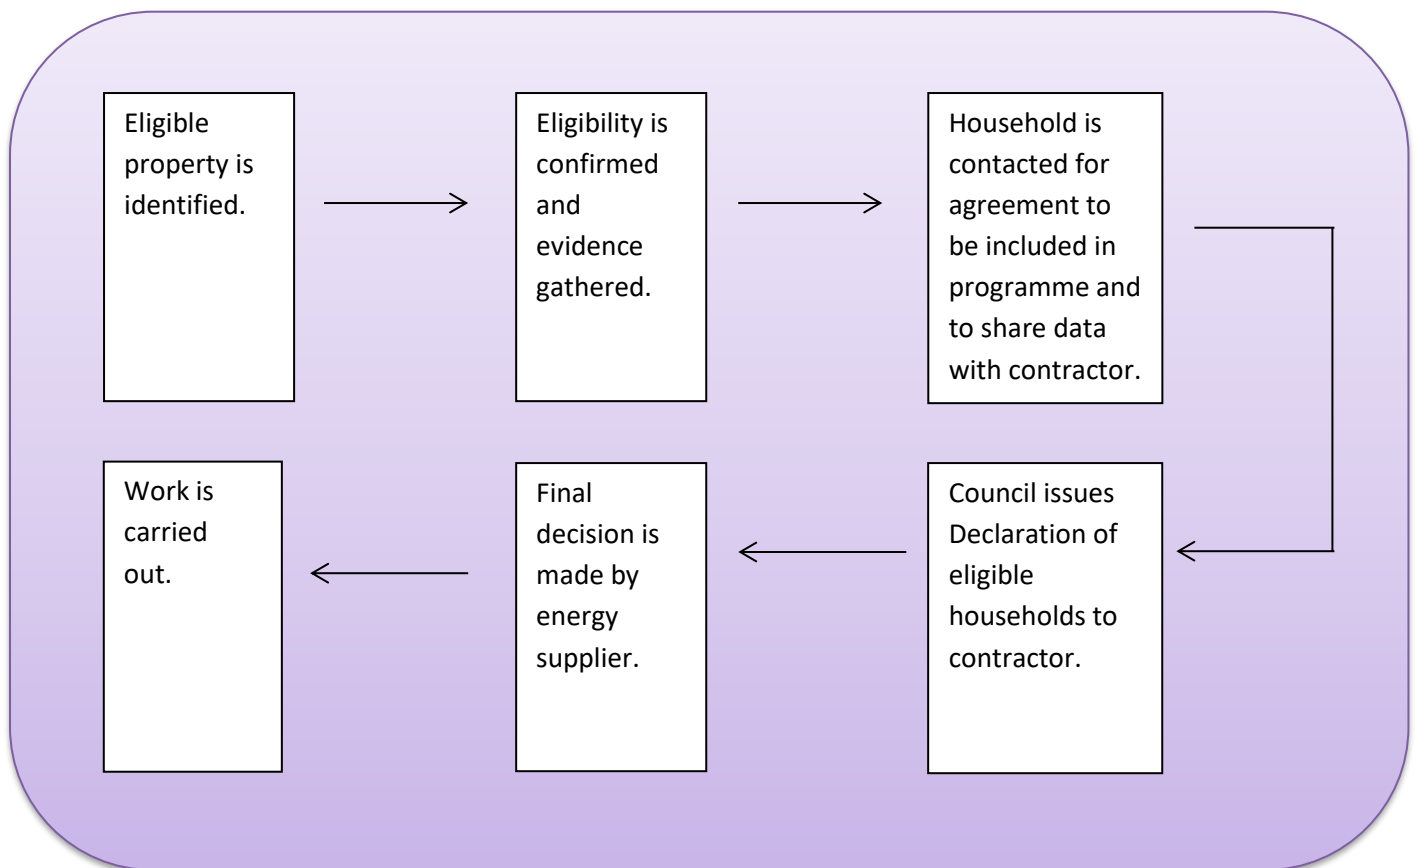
Eligible property is identified.

Eligibility is confirmed and evidence gathered.

Household is contacted for agreement to be included in programme and to share data with contractor.

Council issues Declaration of eligible households to contractor.

Final decision is made by energy supplier.

Work is carried out.